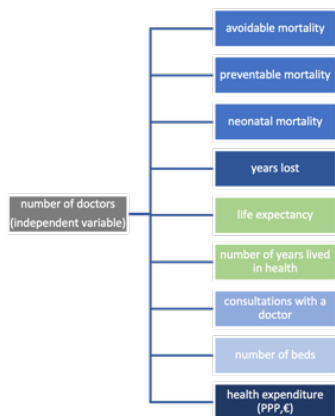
number of doctors (independent variable)

avoidable mortality

preventable mortality

neonatal mortality

years lost

life expectancy

number of years lived in health

consultations with a doctor

number of beds

health expenditure (PPP,€)